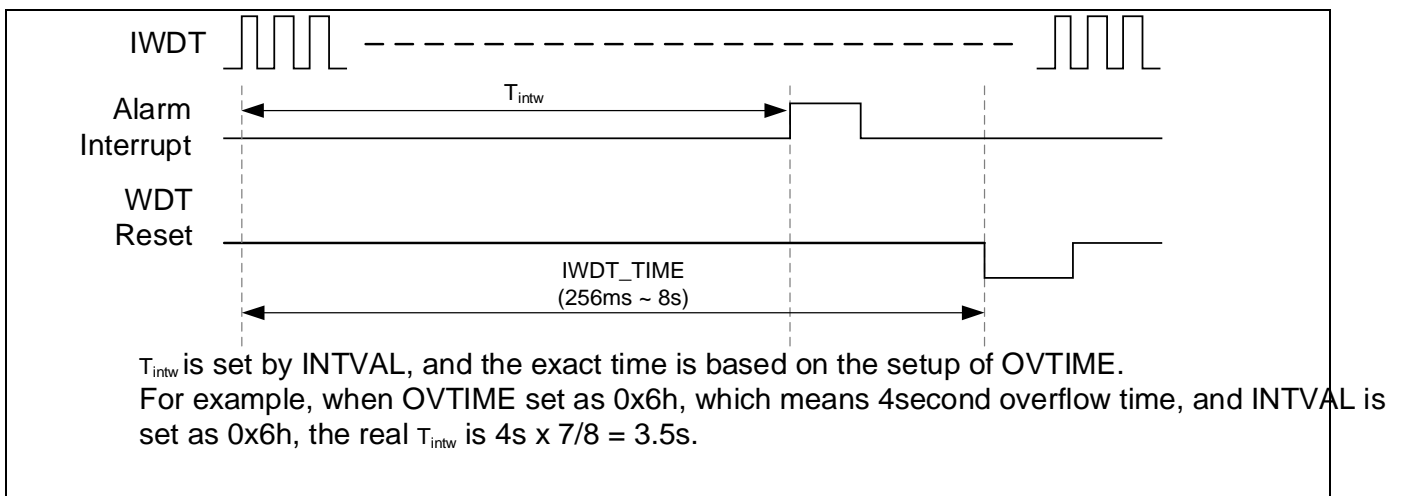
IWDT

Alarm Interrupt

WDT Reset

$T_{intw}$

IWDT_TIME
(256ms ~ 8s)

$T_{intw}$ is set by INTVAL, and the exact time is based on the setup of OVTIME.
For example, when OVTIME set as 0x6h, which means 4second overflow time, and INTVAL is set as 0x6h, the real $T_{intw}$ is 4s x 7/8 = 3.5s.